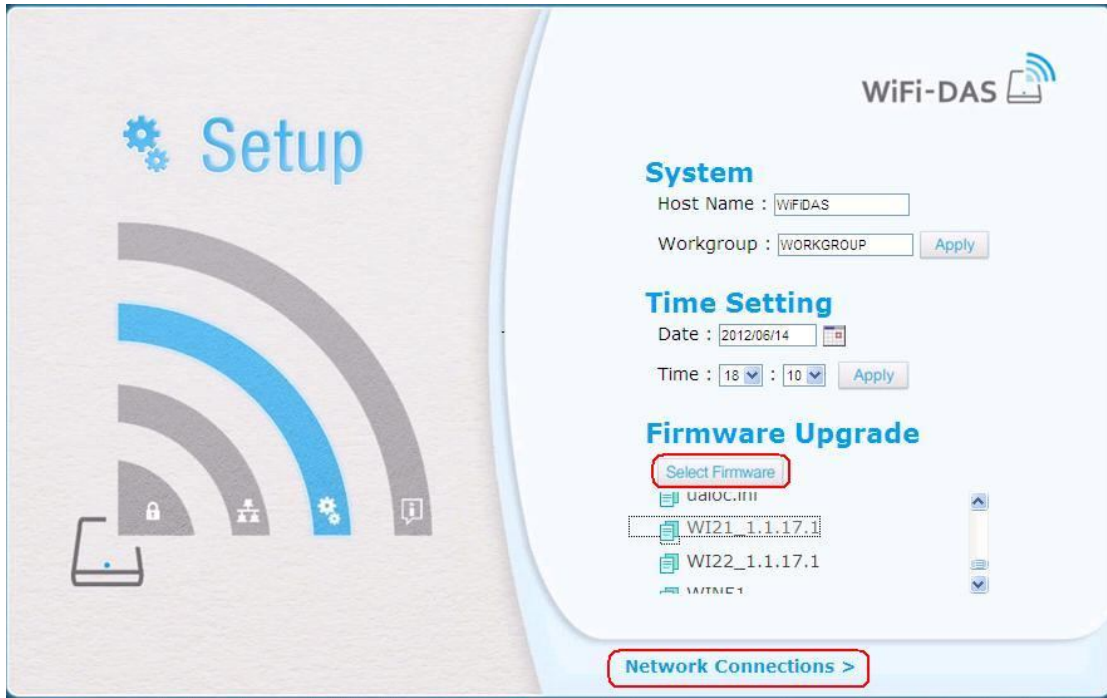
Setup

WiFi-DAS

System
Host Name : WiFiDAS
Workgroup : WORKGROUP Apply

Time Setting
Date : 2012/06/14
Time : 18 : 10 Apply

Firmware Upgrade
Select Firmware
ualoc.ini
WI21_1.1.17.1
WI22_1.1.17.1
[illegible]

Network Connections >